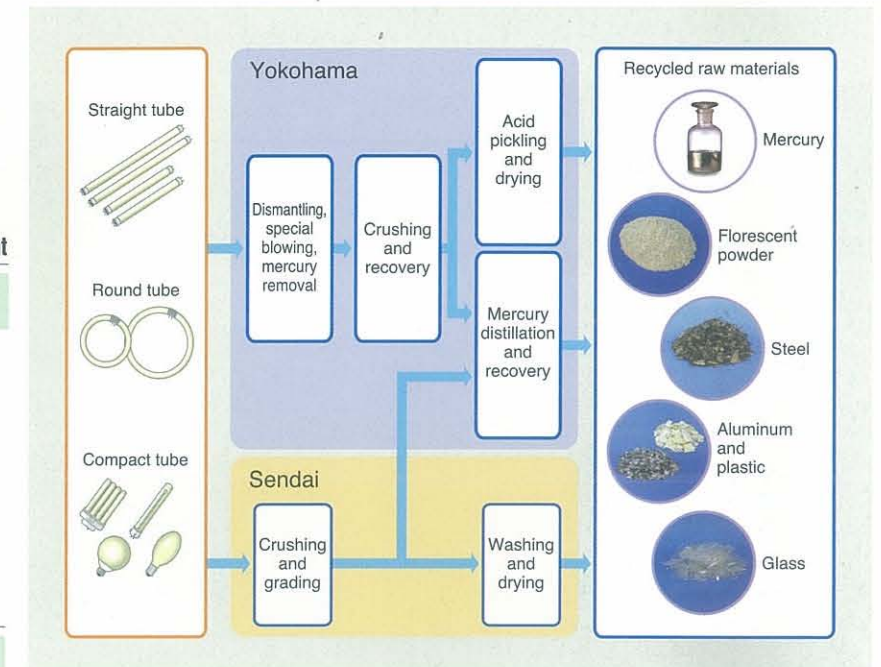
Straight tube

Round tube

Compact tube

Yokohama

Dismantling, special blowing, mercury removal

Crushing and recovery

Acid pickling and drying

Mercury distillation and recovery

Sendai

Crushing and grading

Washing and drying

Recycled raw materials

Mercury

Florescent powder

Steel

Aluminum and plastic

Glass